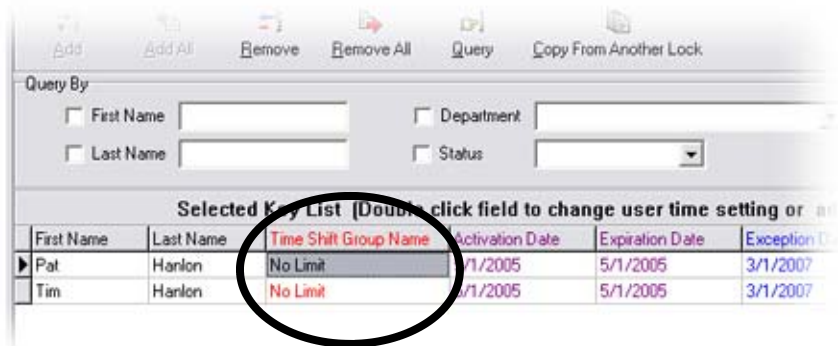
Add Add All Remove Remove All Query Copy From Another Lock

Query By

First Name

Department

Last Name

Status

Selected K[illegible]y List (Doub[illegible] click field to change user time setting or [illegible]

| First Name | Last Name | Time Shift Group Name | Activation Date | Expiration Date | Exception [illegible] |
|---|---|---|---|---|---|
| Pat | Hanlon | No Limit | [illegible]/1/2005 | 5/1/2005 | 3/1/2007 |
| Tim | Hanlon | No Limit | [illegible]/1/2005 | 5/1/2005 | 3/1/2007 |